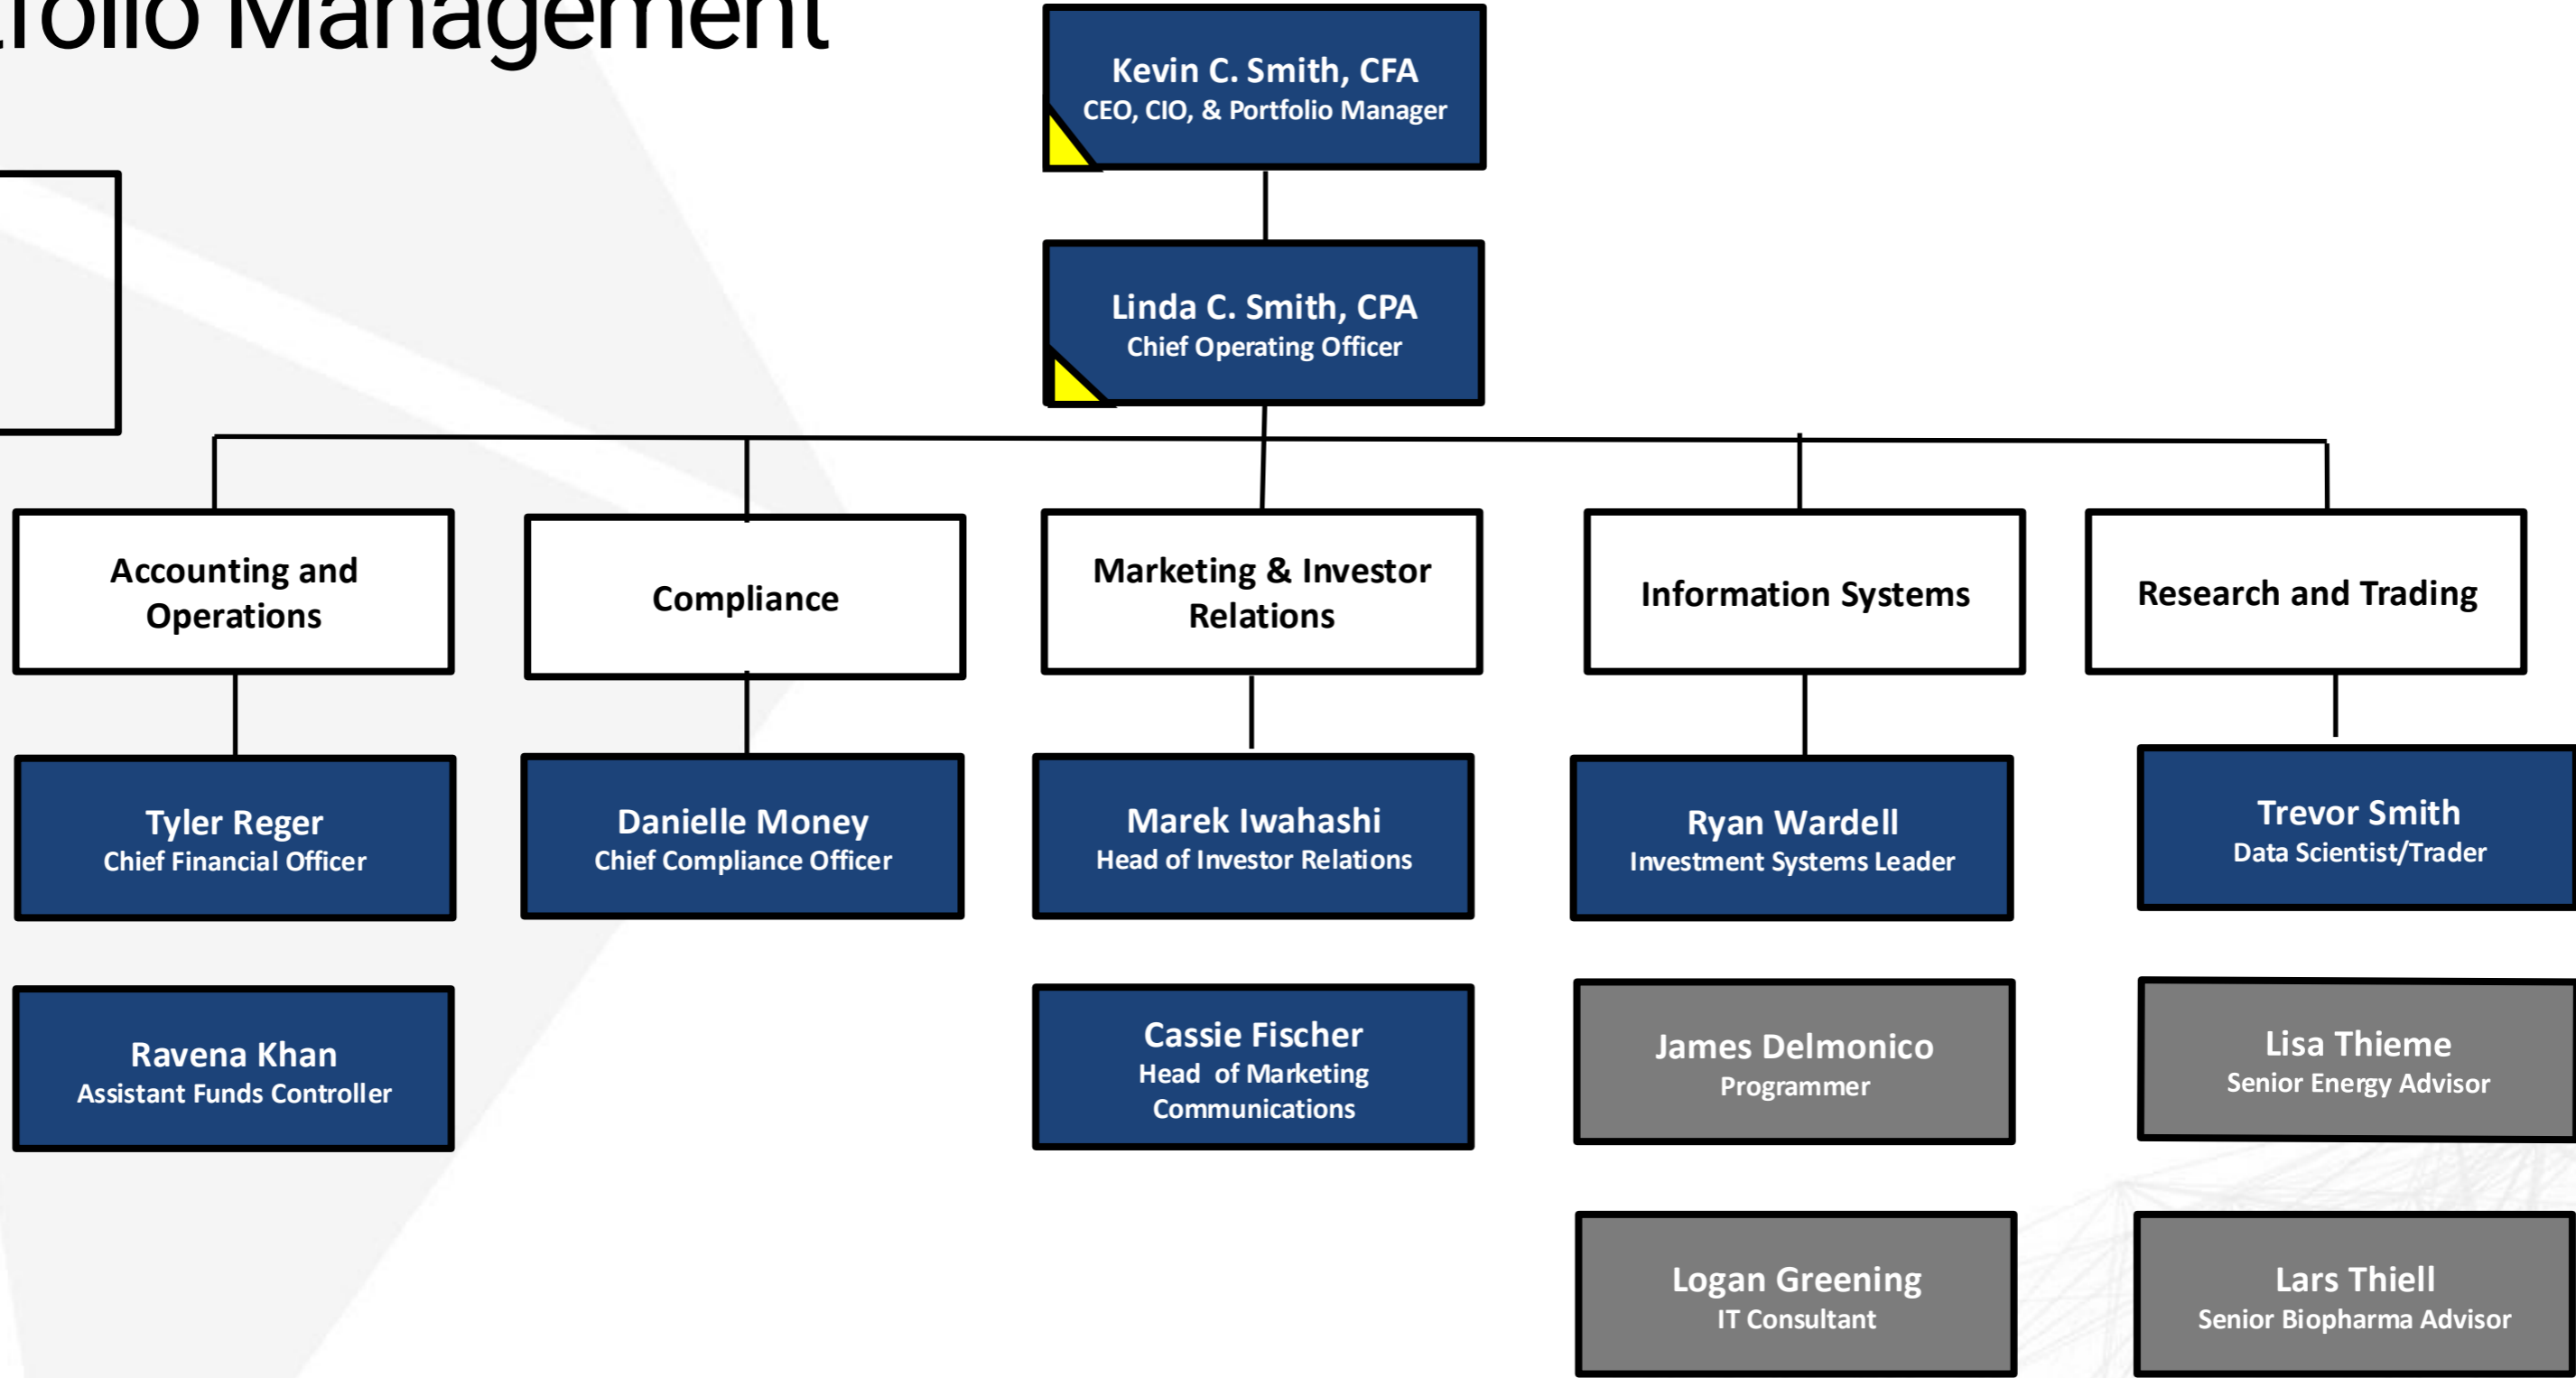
tfolio Management

Kevin C. Smith, CFA
CEO, CIO, & Portfolio Manager

Linda C. Smith, CPA
Chief Operating Officer

Accounting and Operations

Compliance

Marketing & Investor Relations

Information Systems

Research and Trading

Tyler Reger
Chief Financial Officer

Danielle Money
Chief Compliance Officer

Marek Iwahashi
Head of Investor Relations

Ryan Wardell
Investment Systems Leader

Trevor Smith
Data Scientist/Trader

Ravena Khan
Assistant Funds Controller

Cassie Fischer
Head of Marketing Communications

James Delmonico
Programmer

Lisa Thieme
Senior Energy Advisor

Logan Greening
IT Consultant

Lars Thiell
Senior Biopharma Advisor